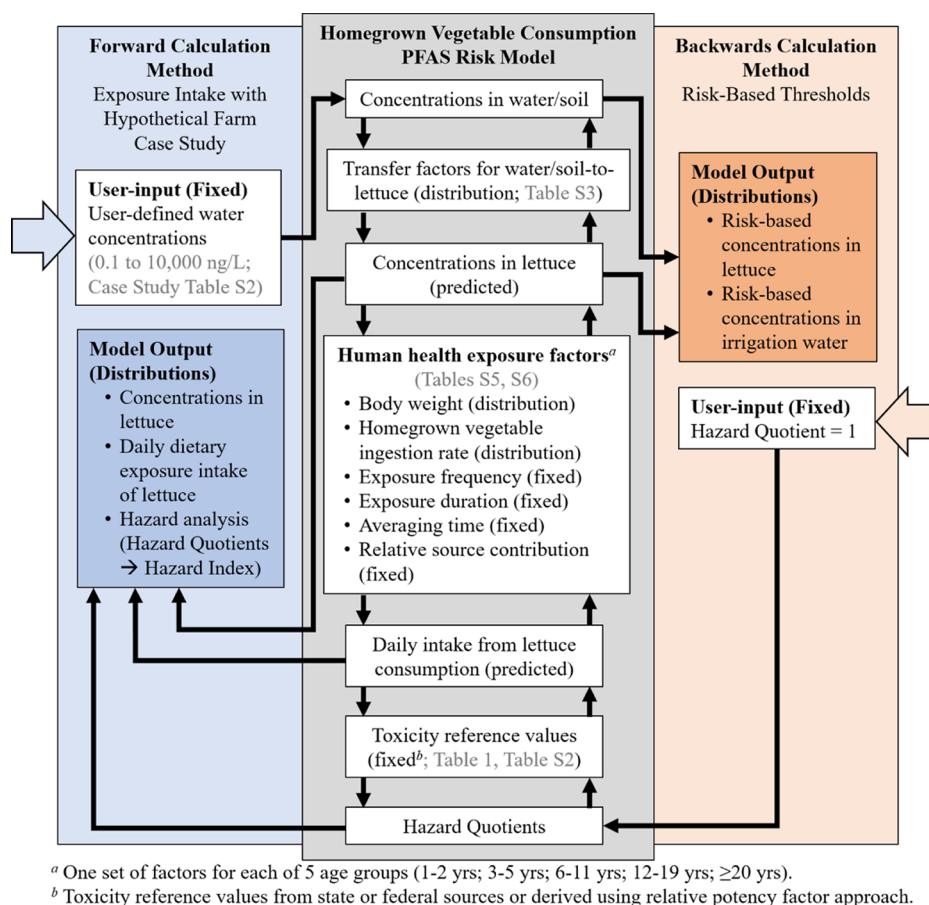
**Forward Calculation Method**
Exposure Intake with Hypothetical Farm Case Study

**User-input (Fixed)**
User-defined water concentrations
(0.1 to 10,000 ng/L; Case Study Table S2)

**Model Output (Distributions)**
• Concentrations in lettuce
• Daily dietary exposure intake of lettuce
• Hazard analysis (Hazard Quotients → Hazard Index)

**Homegrown Vegetable Consumption PFAS Risk Model**

Concentrations in water/soil

Transfer factors for water/soil-to-lettuce (distribution; Table S3)

Concentrations in lettuce (predicted)

**Human health exposure factors**$^{a}$
(Tables S5, S6)
• Body weight (distribution)
• Homegrown vegetable ingestion rate (distribution)
• Exposure frequency (fixed)
• Exposure duration (fixed)
• Averaging time (fixed)
• Relative source contribution (fixed)

Daily intake from lettuce consumption (predicted)

Toxicity reference values (fixed$^{b}$; Table 1, Table S2)

Hazard Quotients

**Backwards Calculation Method**
Risk-Based Thresholds

**Model Output (Distributions)**
• Risk-based concentrations in lettuce
• Risk-based concentrations in irrigation water

**User-input (Fixed)**
Hazard Quotient = 1

$^{a}$ One set of factors for each of 5 age groups (1-2 yrs; 3-5 yrs; 6-11 yrs; 12-19 yrs; ≥20 yrs).
$^{b}$ Toxicity reference values from state or federal sources or derived using relative potency factor approach.